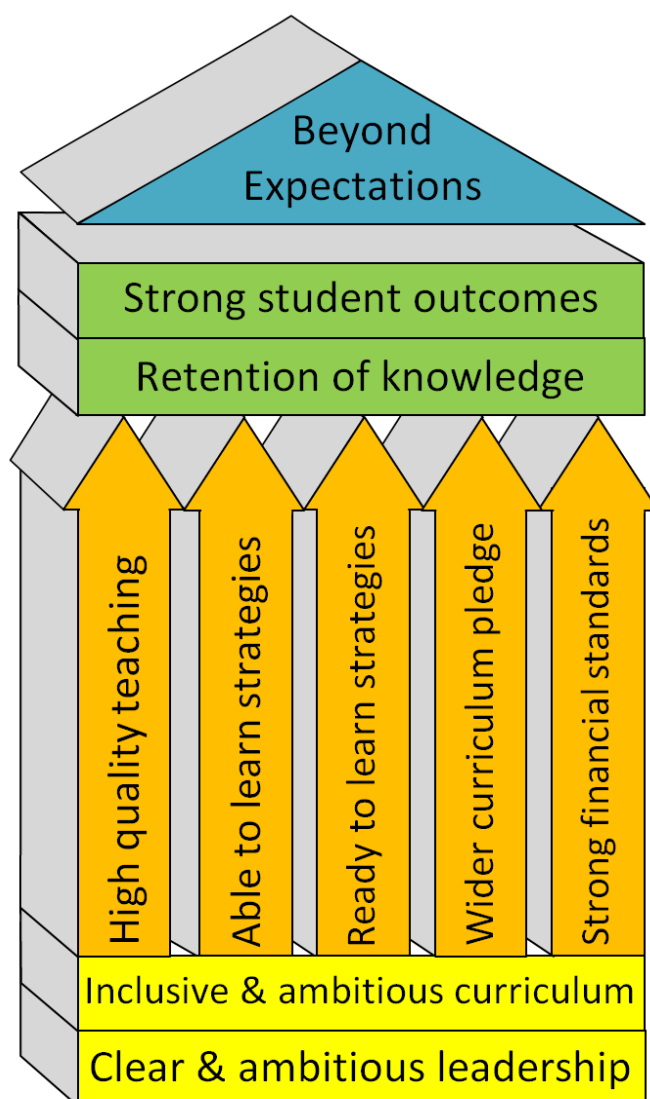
Beyond Expectations

Strong student outcomes

Retention of knowledge

High quality teaching

Able to learn strategies

Ready to learn strategies

Wider curriculum pledge

Strong financial standards

Inclusive & ambitious curriculum

Clear & ambitious leadership